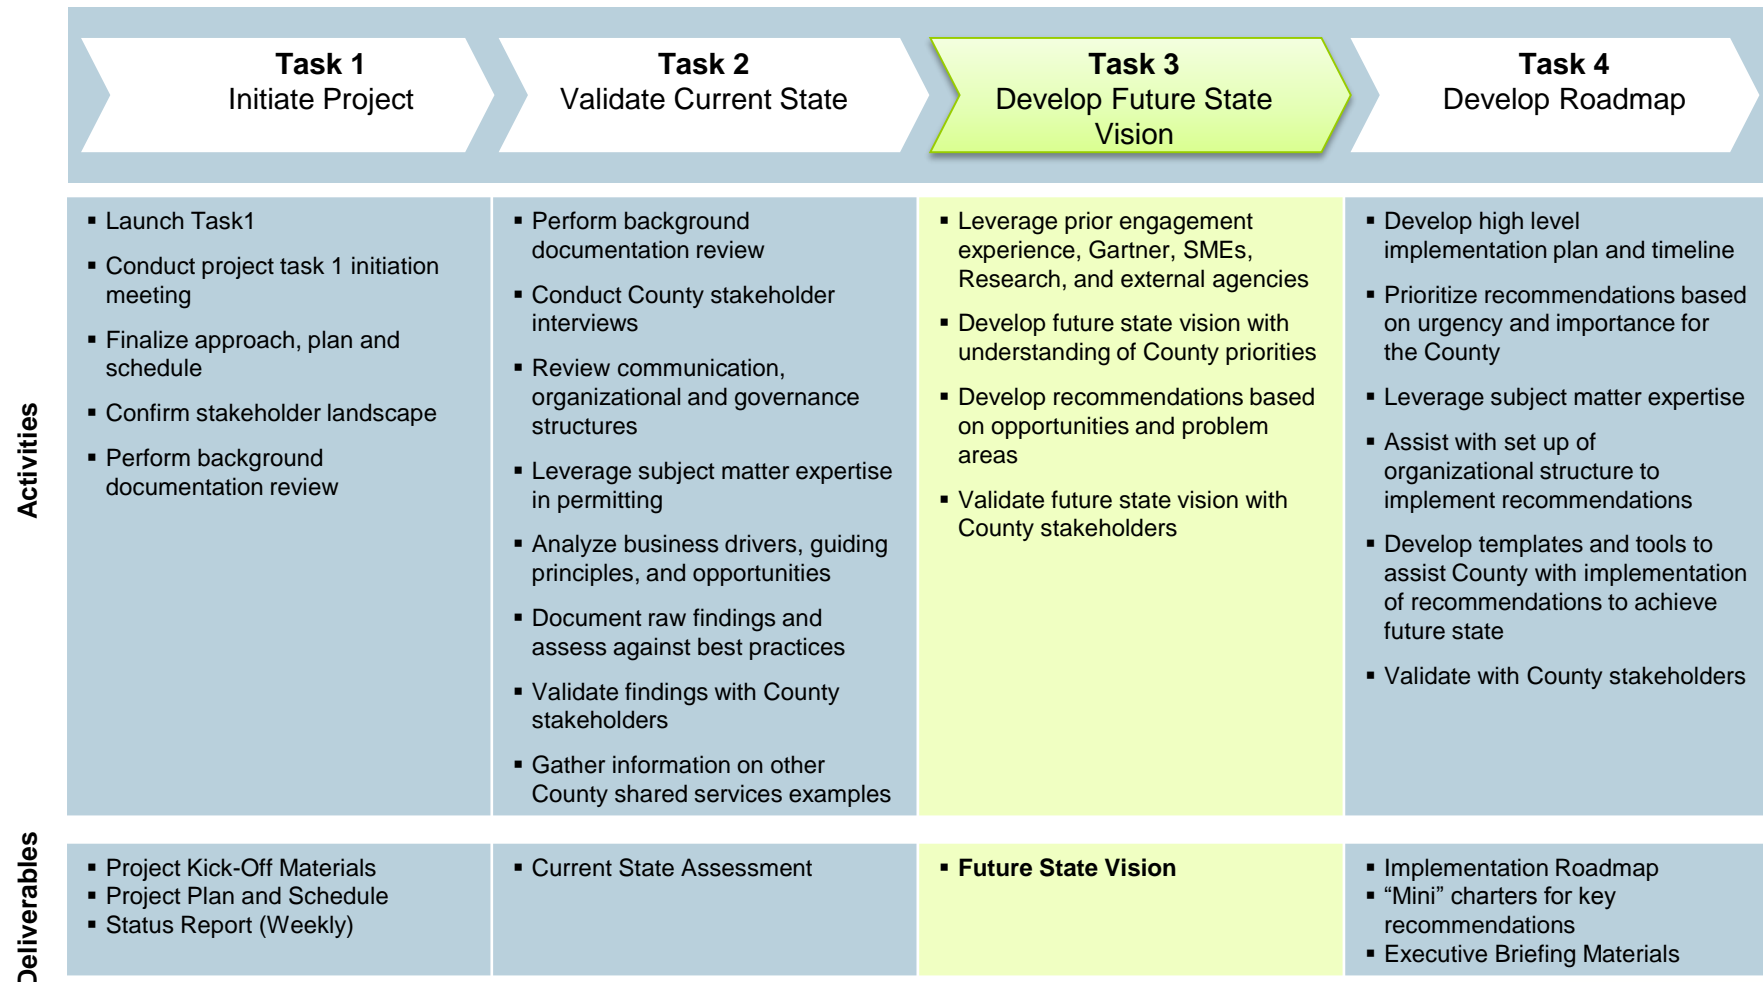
| | Task 1 Initiate Project | Task 2 Validate Current State | Task 3 Develop Future State Vision | Task 4 Develop Roadmap |
|---|---|---|---|---|
| Activities | ▪ Launch Task1<br>▪ Conduct project task 1 initiation meeting<br>▪ Finalize approach, plan and schedule<br>▪ Confirm stakeholder landscape<br>▪ Perform background documentation review | ▪ Perform background documentation review<br>▪ Conduct County stakeholder interviews<br>▪ Review communication, organizational and governance structures<br>▪ Leverage subject matter expertise in permitting<br>▪ Analyze business drivers, guiding principles, and opportunities<br>▪ Document raw findings and assess against best practices<br>▪ Validate findings with County stakeholders<br>▪ Gather information on other County shared services examples | ▪ Leverage prior engagement experience, Gartner, SMEs, Research, and external agencies<br>▪ Develop future state vision with understanding of County priorities<br>▪ Develop recommendations based on opportunities and problem areas<br>▪ Validate future state vision with County stakeholders | ▪ Develop high level implementation plan and timeline<br>▪ Prioritize recommendations based on urgency and importance for the County<br>▪ Leverage subject matter expertise<br>▪ Assist with set up of organizational structure to implement recommendations<br>▪ Develop templates and tools to assist County with implementation of recommendations to achieve future state<br>▪ Validate with County stakeholders |
| Deliverables | ▪ Project Kick-Off Materials<br>▪ Project Plan and Schedule<br>▪ Status Report (Weekly) | ▪ Current State Assessment | ▪ **Future State Vision** | ▪ Implementation Roadmap<br>▪ “Mini” charters for key recommendations<br>▪ Executive Briefing Materials |